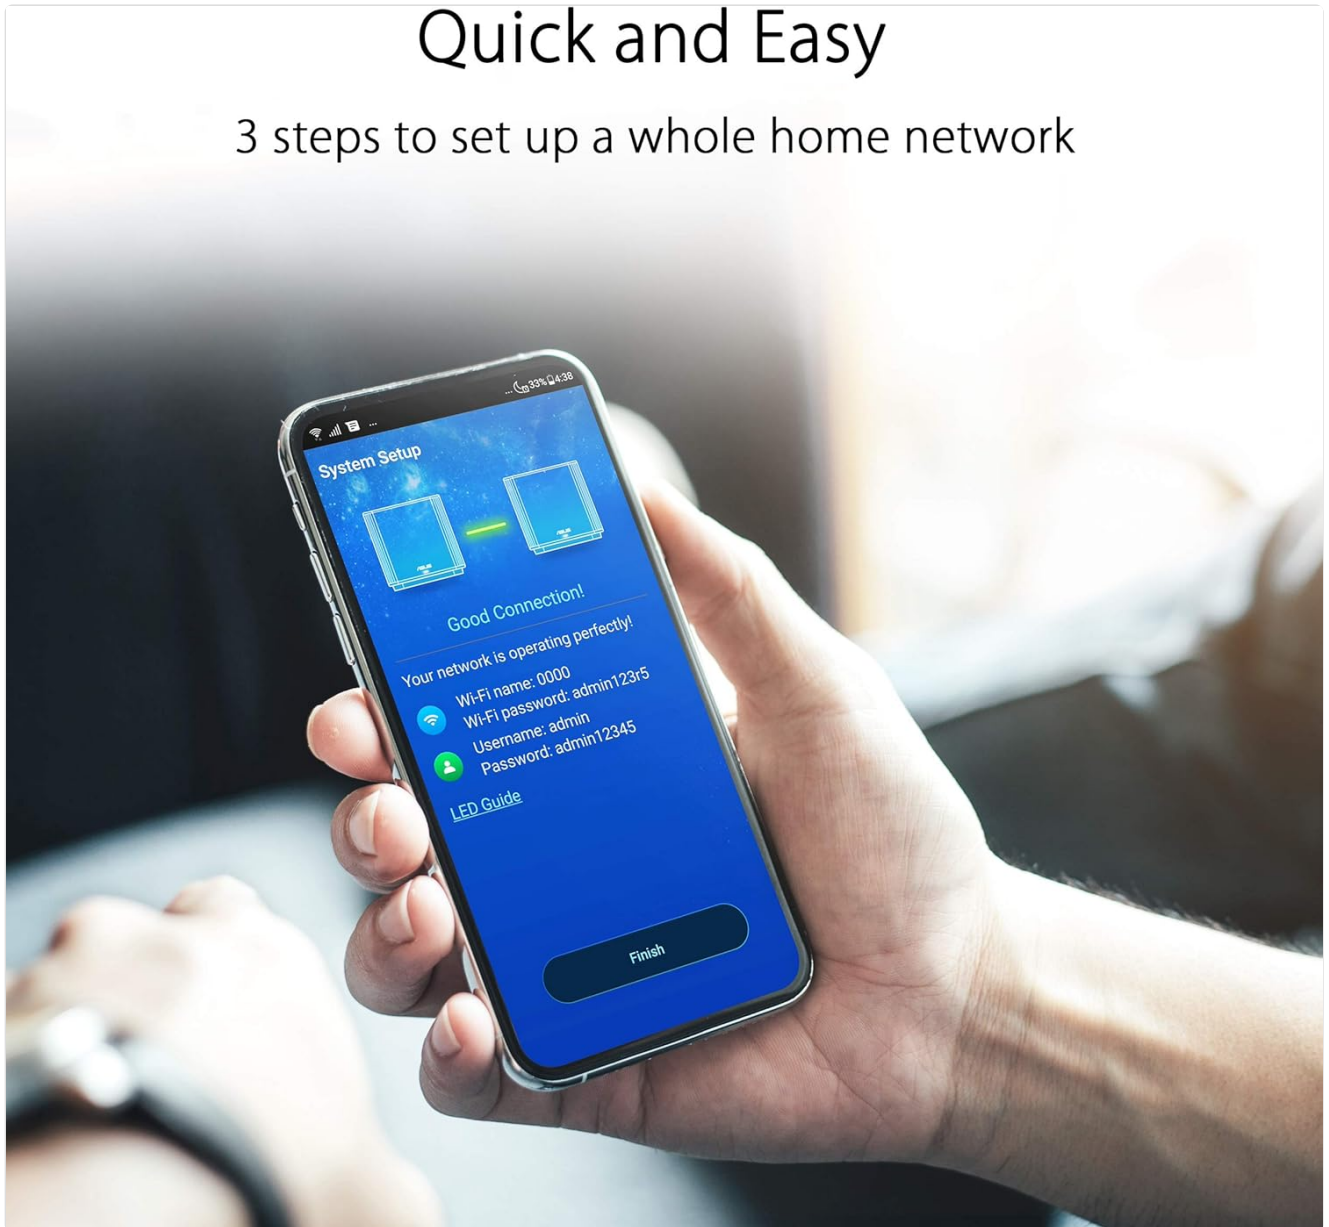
Quick and Easy

3 steps to set up a whole home network

33% 4:38

System Setup

Good Connection!

Your network is operating perfectly!

Wi-Fi name: 0000
Wi-Fi password: admin123r5

Username: admin
Password: admin12345

LED Guide

Finish